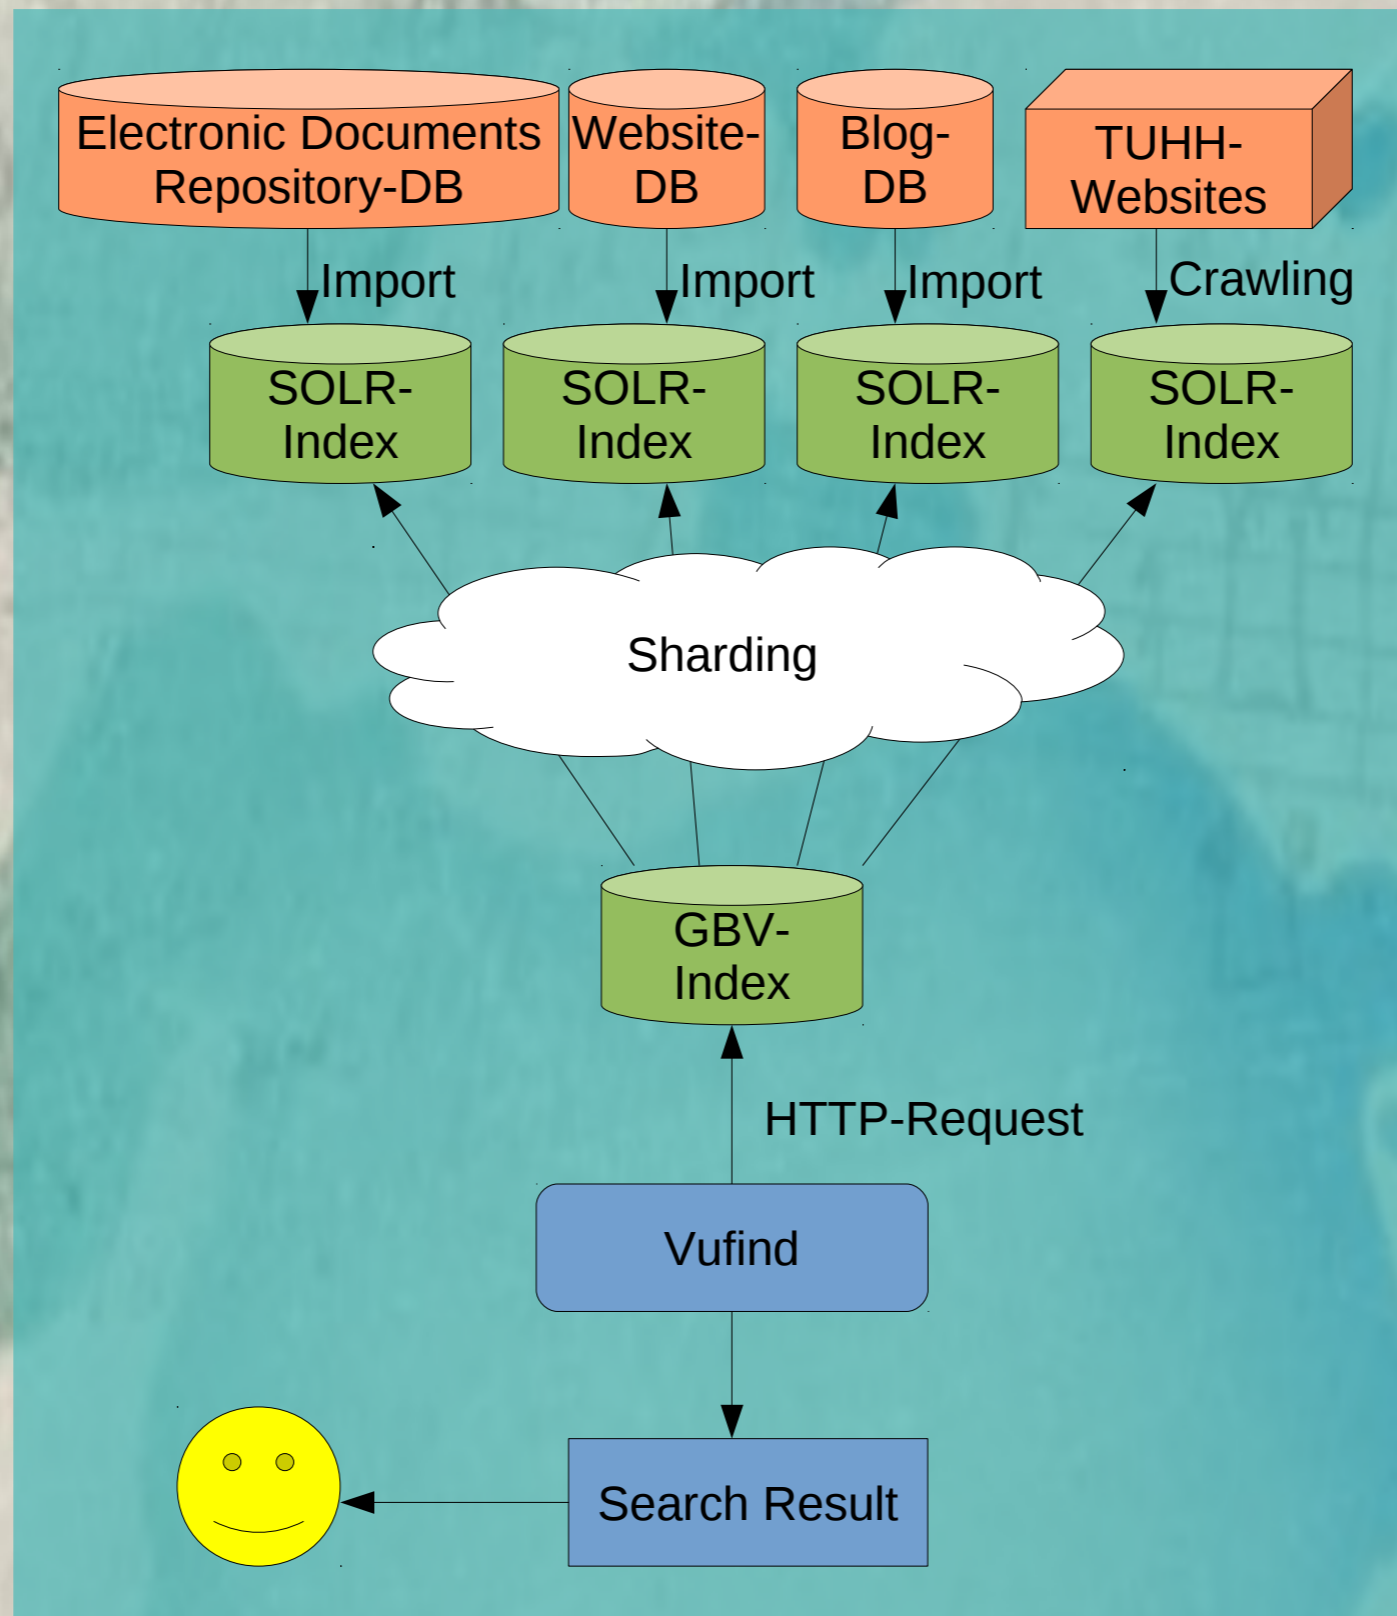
Electronic Documents Repository-DB

Website-DB

Blog-DB

TUHH-Websites

Import

Import

Import

Crawling

SOLR-Index

SOLR-Index

SOLR-Index

SOLR-Index

Sharding

GBV-Index

HTTP-Request

Vufind

Search Result